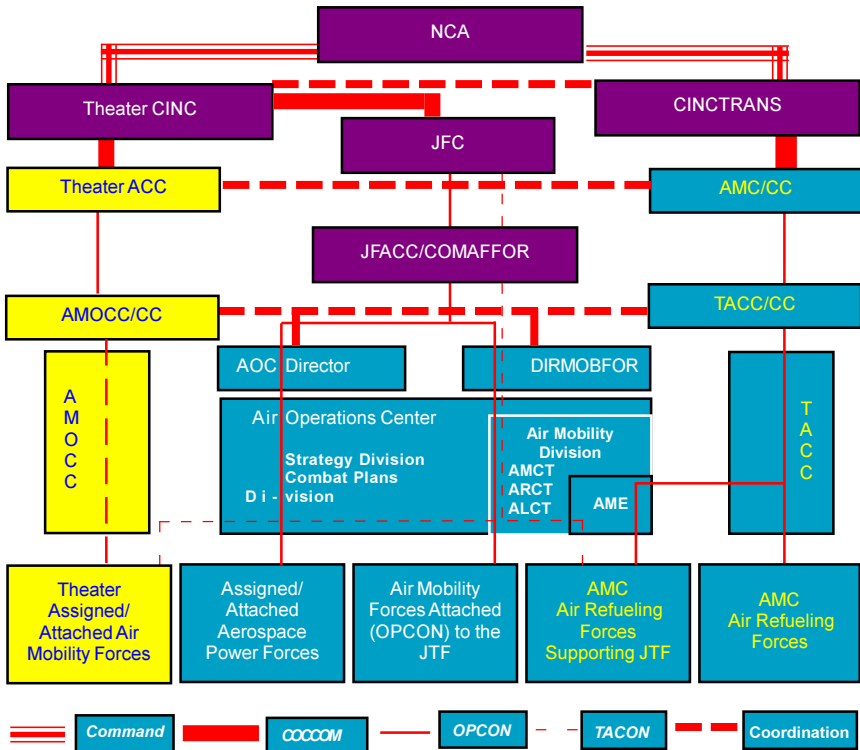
NCA

Theater CINC

CINCTRANS

JFC

Theater ACC

AMC/CC

JFACC/COMAFFOR

AMOCC/CC

TACC/CC

AOC Director

DIRMOBFOR

AMOCC

Air Operations Center

Strategy Division

Combat Plans Di - vision

Air Mobility Division

AMCT

ARCT

ALCT

AME

TACC

Theater Assigned/ Attached Air Mobility Forces

Assigned/ Attached Aerospace Power Forces

Air Mobility Forces Attached (OPCON) to the JTF

AMC Air Refueling Forces Supporting JTF

AMC Air Refueling Forces

Command

COCCOM

OPCON

TACON

Coordination